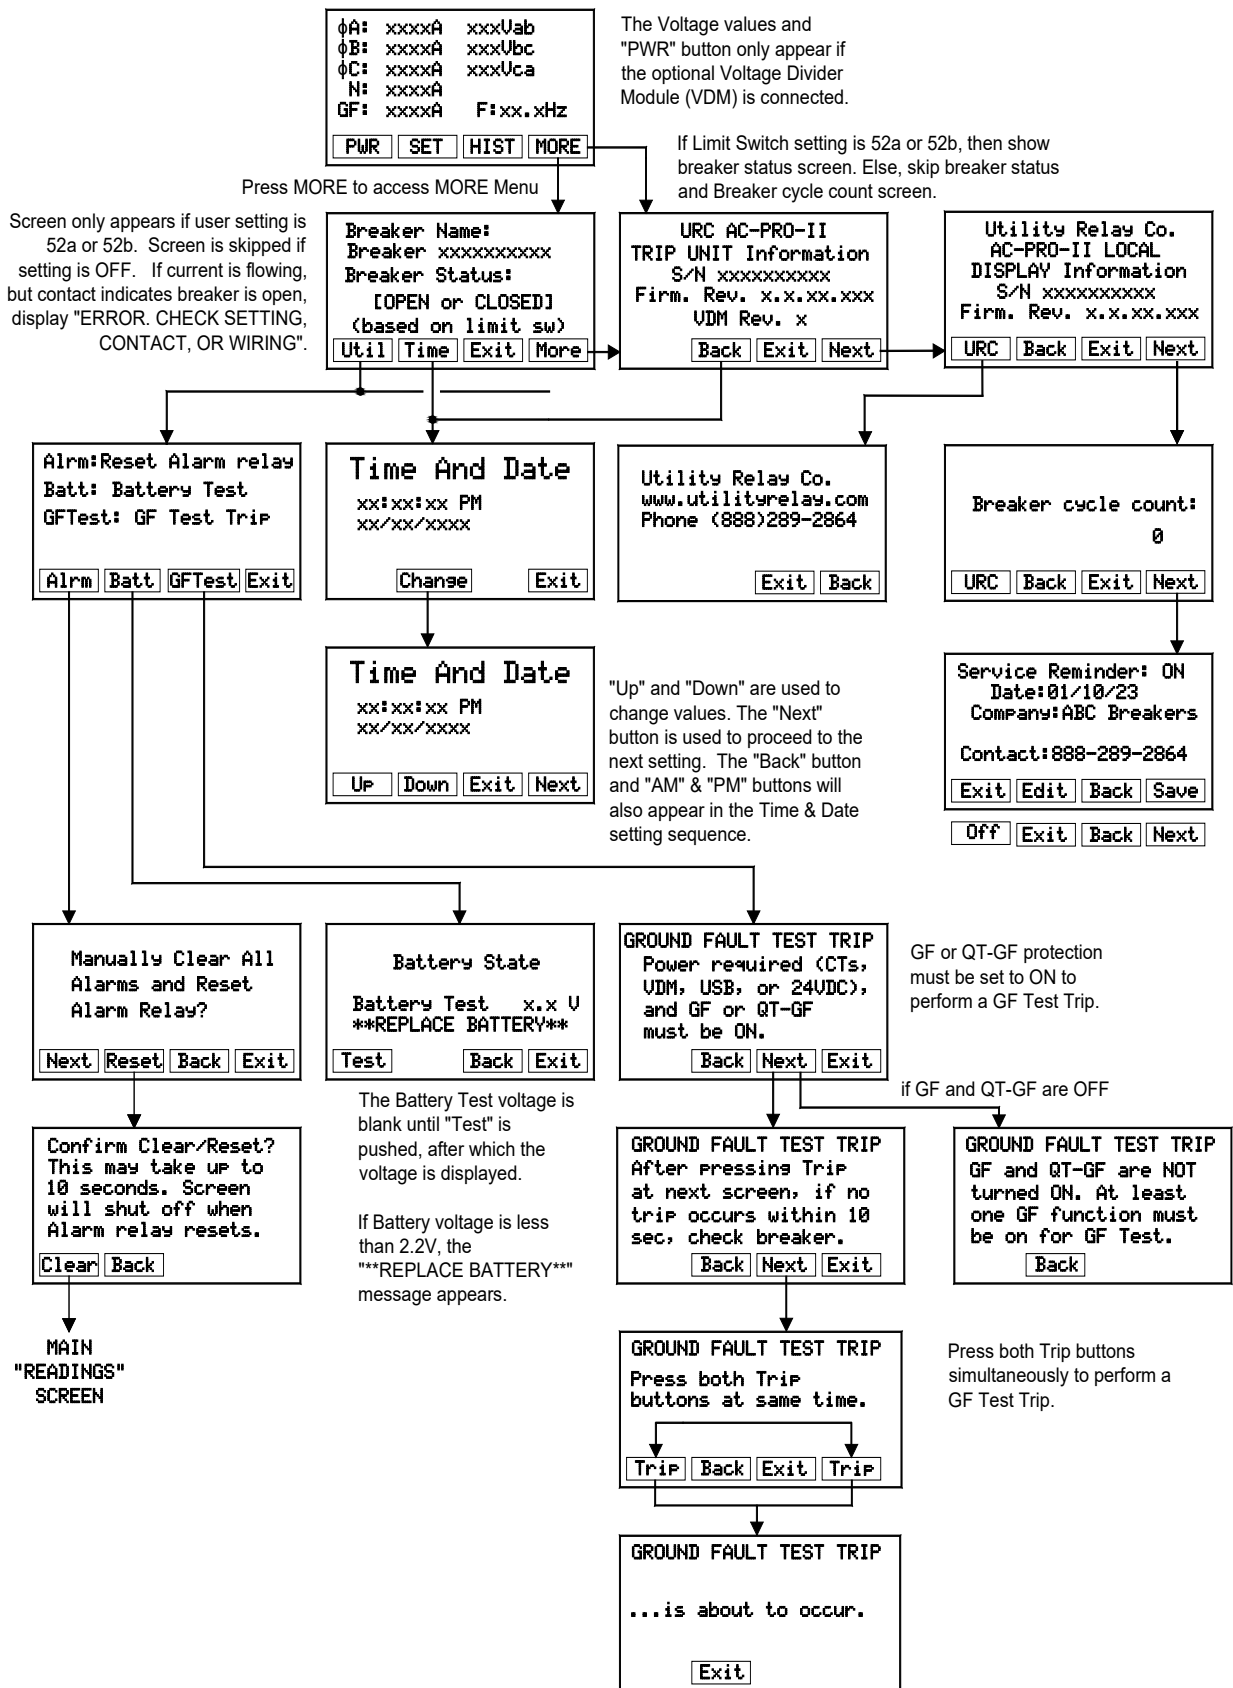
ϕA: xxxxA xxxVab
ϕB: xxxxA xxxVbc
ϕC: xxxxA xxxVca
N: xxxxA
GF: xxxxA F:xx.xHz

PWR SET HIST MORE

The Voltage values and "PWR" button only appear if the optional Voltage Divider Module (VDM) is connected.

If Limit Switch setting is 52a or 52b, then show breaker status screen. Else, skip breaker status and Breaker cycle count screen.

Press MORE to access MORE Menu

Screen only appears if user setting is 52a or 52b. Screen is skipped if setting is OFF. If current is flowing, but contact indicates breaker is open, display "ERROR. CHECK SETTING, CONTACT, OR WIRING".

Breaker Name:
Breaker xxxxxxxxxx
Breaker Status:
[OPEN or CLOSED]
(based on limit sw)

Util Time Exit More

URC AC-PRO-II
TRIP UNIT Information
S/N xxxxxxxxxx
Firm. Rev. x.x.xx.xxx
VDM Rev. x

Back Exit Next

Utility Relay Co.
AC-PRO-II LOCAL
DISPLAY Information
S/N xxxxxxxxxx
Firm. Rev. x.x.xx.xxx

URC Back Exit Next

Alrm:Reset Alarm relay
Batt: Battery Test
GFTest: GF Test Trip

Alrm Batt GFTest Exit

Time And Date
xx:xx:xx PM
xx/xx/xxxx

Change Exit

Utility Relay Co.
www.utilityrelay.com
Phone (888)289-2864

Exit Back

Breaker cycle count:
0

URC Back Exit Next

Time And Date
xx:xx:xx PM
xx/xx/xxxx

Up Down Exit Next

"Up" and "Down" are used to change values. The "Next" button is used to proceed to the next setting. The "Back" button and "AM" & "PM" buttons will also appear in the Time & Date setting sequence.

Service Reminder: ON
Date:01/10/23
Company:ABC Breakers

Contact:888-289-2864

Exit Edit Back Save

Off Exit Back Next

Manually Clear All Alarms and Reset Alarm Relay?

Next Reset Back Exit

Battery State

Battery Test x.x V
**REPLACE BATTERY**

Test Back Exit

GROUND FAULT TEST TRIP
Power required (CTs, VDM, USB, or 24VDC), and GF or QT-GF must be ON.

Back Next Exit

GF or QT-GF protection must be set to ON to perform a GF Test Trip.

if GF and QT-GF are OFF

The Battery Test voltage is blank until "Test" is pushed, after which the voltage is displayed.

If Battery voltage is less than 2.2V, the "**REPLACE BATTERY**" message appears.

Confirm Clear/Reset? This may take up to 10 seconds. Screen will shut off when Alarm relay resets.

Clear Back

MAIN "READINGS" SCREEN

GROUND FAULT TEST TRIP
After pressing Trip at next screen, if no trip occurs within 10 sec, check breaker.

Back Next Exit

GROUND FAULT TEST TRIP
GF and QT-GF are NOT turned ON. At least one GF function must be on for GF Test.

Back

GROUND FAULT TEST TRIP
Press both Trip buttons at same time.

Trip Back Exit Trip

Press both Trip buttons simultaneously to perform a GF Test Trip.

GROUND FAULT TEST TRIP

...is about to occur.

Exit